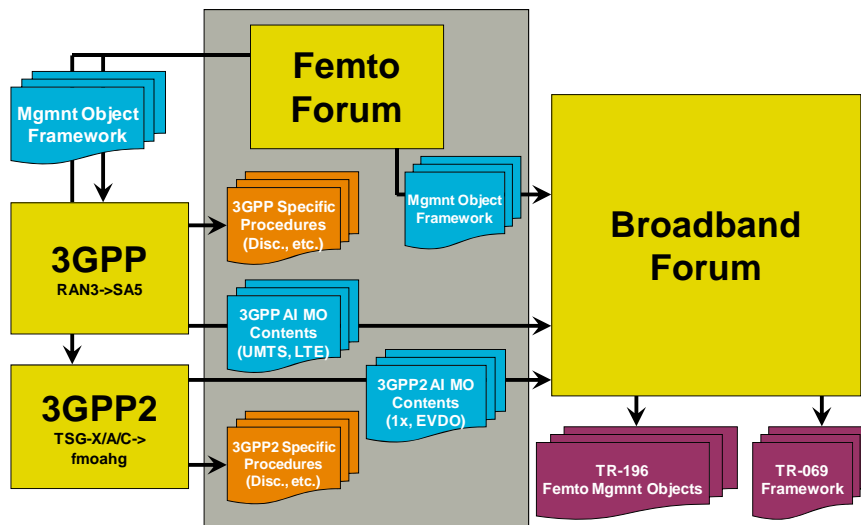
Femto Forum

Mgmnt Object Framework

3GPP
RAN3->SA5

3GPP Specific Procedures (Disc., etc.)

Mgmnt Object Framework

Broadband Forum

3GPP AI MO Contents (UMTS, LTE)

3GPP2
TSG-X/A/C-> fmoahg

3GPP2 AI MO Contents (1x, EVDO)

3GPP2 Specific Procedures (Disc., etc.)

TR-196 Femto Mgmnt Objects

TR-069 Framework